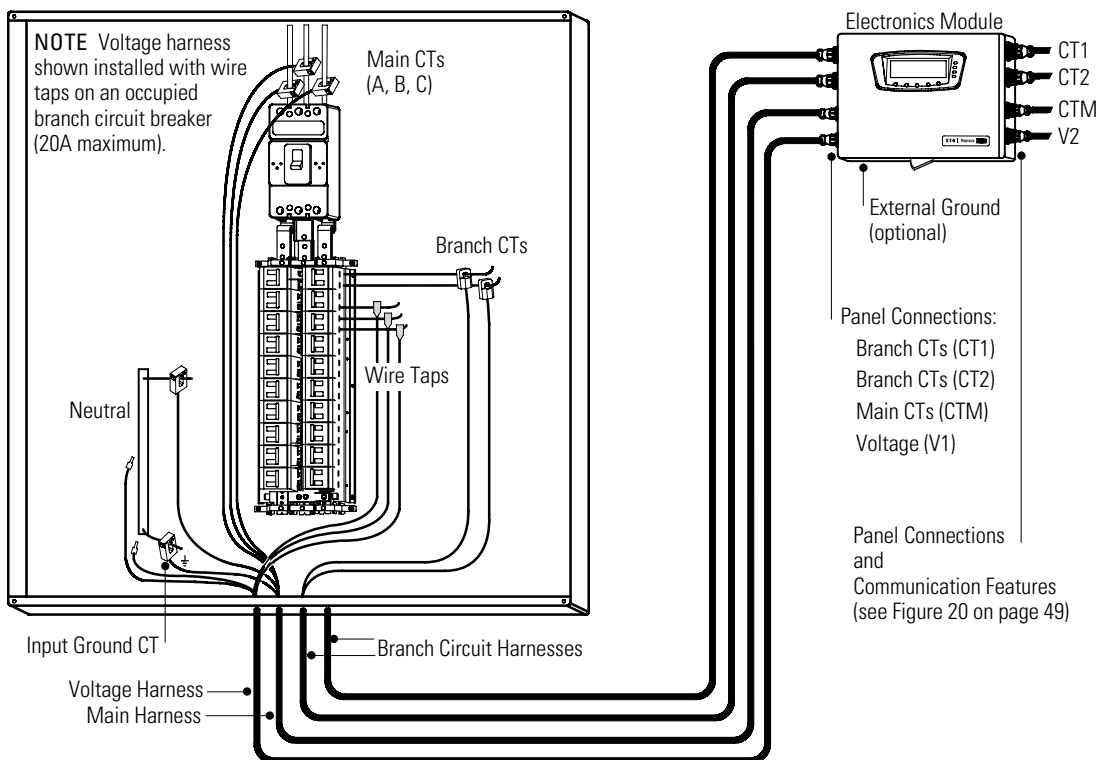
NOTE Voltage harness shown installed with wire taps on an occupied branch circuit breaker (20A maximum).

Main CTs
(A, B, C)

Electronics Module

CT1
CT2
CTM
V2

External Ground
(optional)

Branch CTs

Wire Taps

Neutral

Panel Connections:
Branch CTs (CT1)
Branch CTs (CT2)
Main CTs (CTM)
Voltage (V1)

Panel Connections
and
Communication Features
(see Figure 20 on page 49)

Input Ground CT

Branch Circuit Harnesses

Voltage Harness

Main Harness